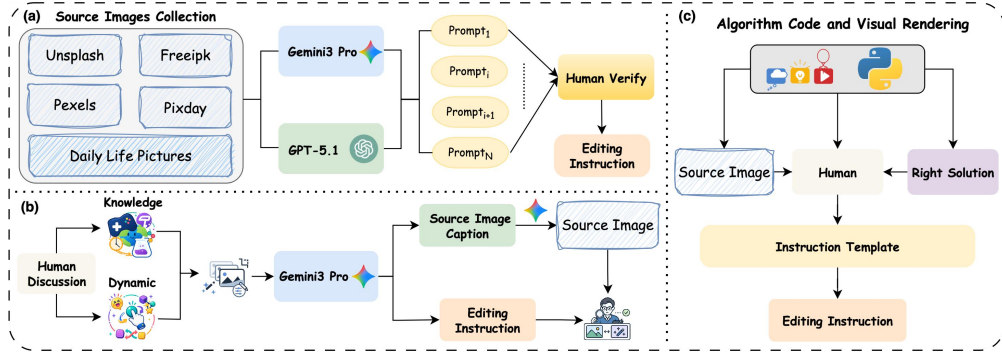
(a) Source Images Collection

Unsplash

Freeipk

Pexels

Pixday

Daily Life Pictures

Gemini3 Pro

GPT-5.1

Prompt$_1$

Prompt$_i$

Prompt$_{i+1}$

Prompt$_N$

Human Verify

Editing Instruction

(b)

Knowledge

Human Discussion

Dynamic

Gemini3 Pro

Source Image Caption

Source Image

Editing Instruction

(c) Algorithm Code and Visual Rendering

Source Image

Human

Right Solution

Instruction Template

Editing Instruction